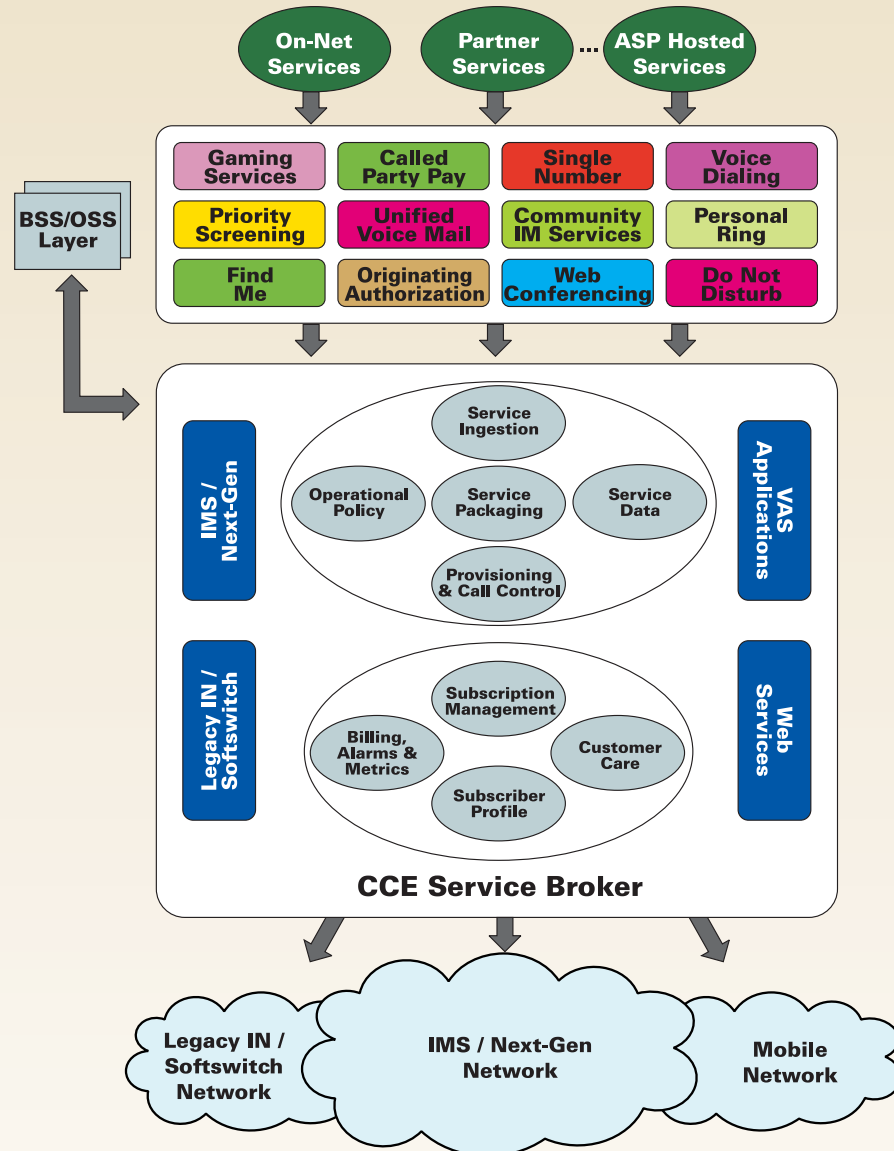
On-Net Services

Partner Services

...

ASP Hosted Services

BSS/OSS Layer

| Gaming Services | Called Party Pay | Single Number | Voice Dialing |
|---|---|---|---|
| Priority Screening | Unified Voice Mail | Community IM Services | Personal Ring |
| Find Me | Originating Authorization | Web Conferencing | Do Not Disturb |

IMS / Next-Gen

Service Ingestion

Operational Policy

Service Packaging

Service Data

Provisioning & Call Control

VAS Applications

Legacy IN / Softswitch

Subscription Management

Billing, Alarms & Metrics

Customer Care

Subscriber Profile

Web Services

CCE Service Broker

Legacy IN / Softswitch Network

IMS / Next-Gen Network

Mobile Network